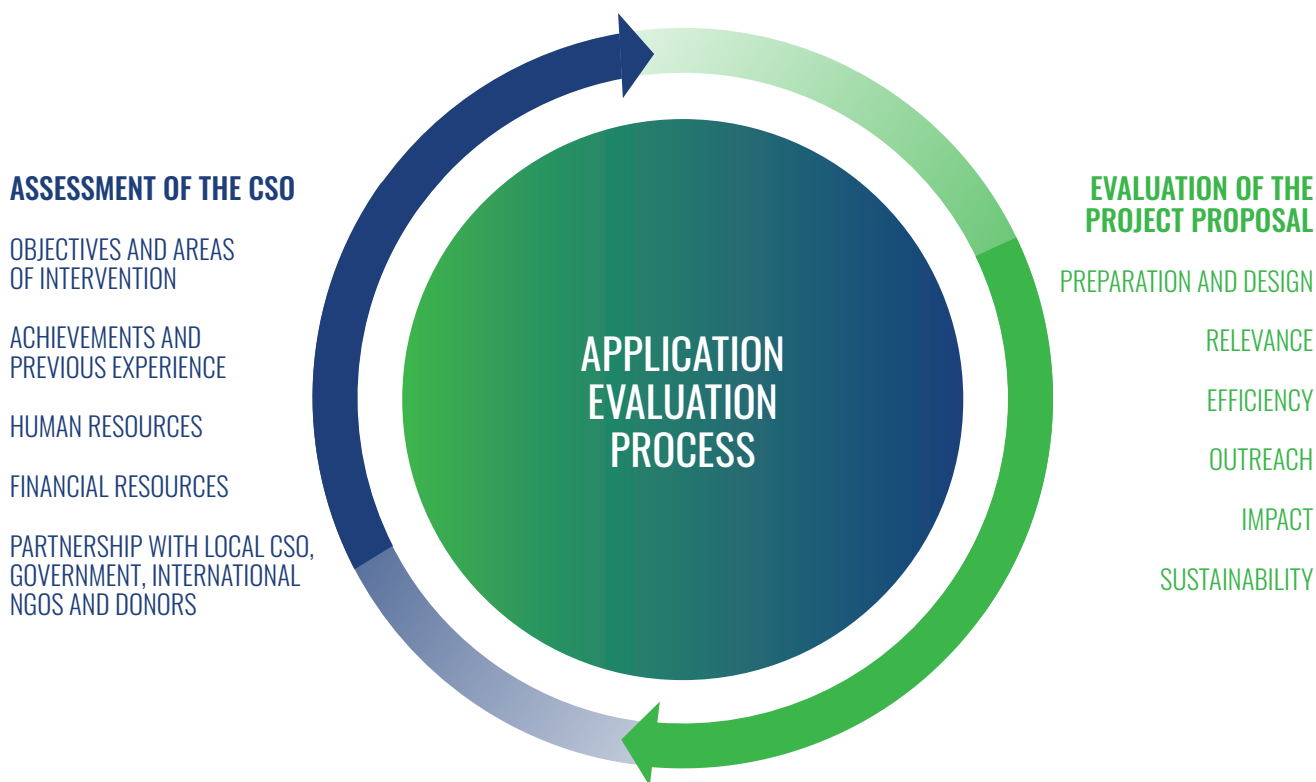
ASSESSMENT OF THE CSO

OBJECTIVES AND AREAS OF INTERVENTION

ACHIEVEMENTS AND PREVIOUS EXPERIENCE

HUMAN RESOURCES

FINANCIAL RESOURCES

PARTNERSHIP WITH LOCAL CSO, GOVERNMENT, INTERNATIONAL NGOS AND DONORS

APPLICATION EVALUATION PROCESS

EVALUATION OF THE PROJECT PROPOSAL

PREPARATION AND DESIGN

RELEVANCE

EFFICIENCY

OUTREACH

IMPACT

SUSTAINABILITY